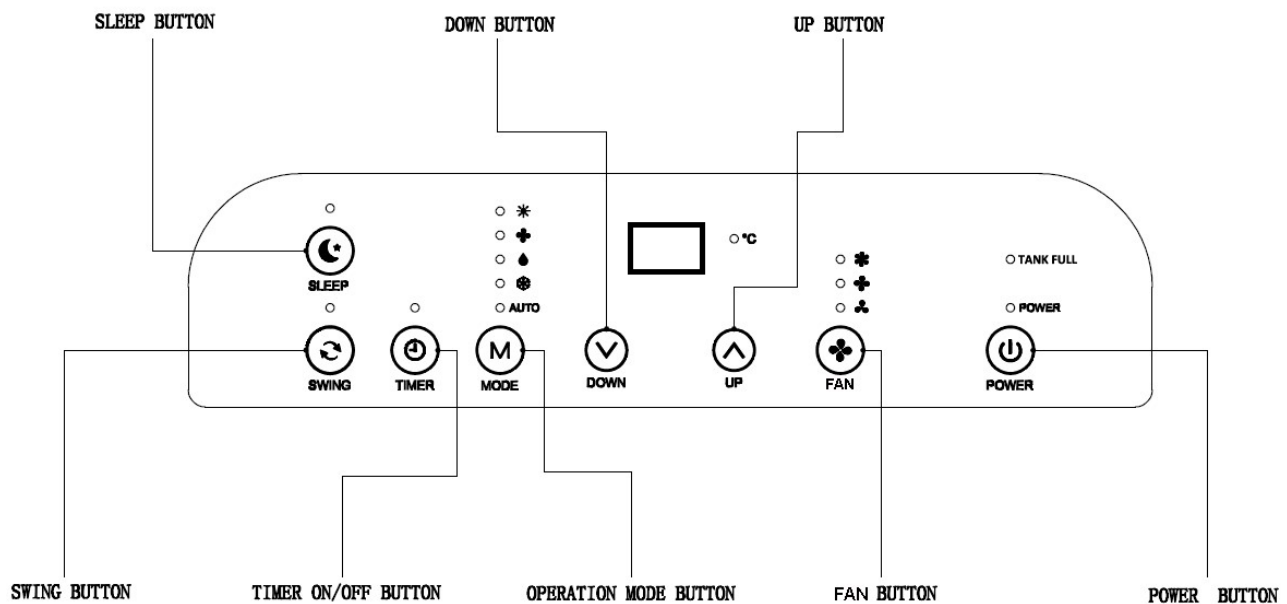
SLEEP BUTTON

DOWN BUTTON

UP BUTTON

°C

SLEEP

AUTO

TANK FULL

POWER

M

SWING

TIMER

MODE

DOWN

UP

FAN

POWER

SWING BUTTON

TIMER ON/OFF BUTTON

OPERATION MODE BUTTON

FAN BUTTON

POWER BUTTON